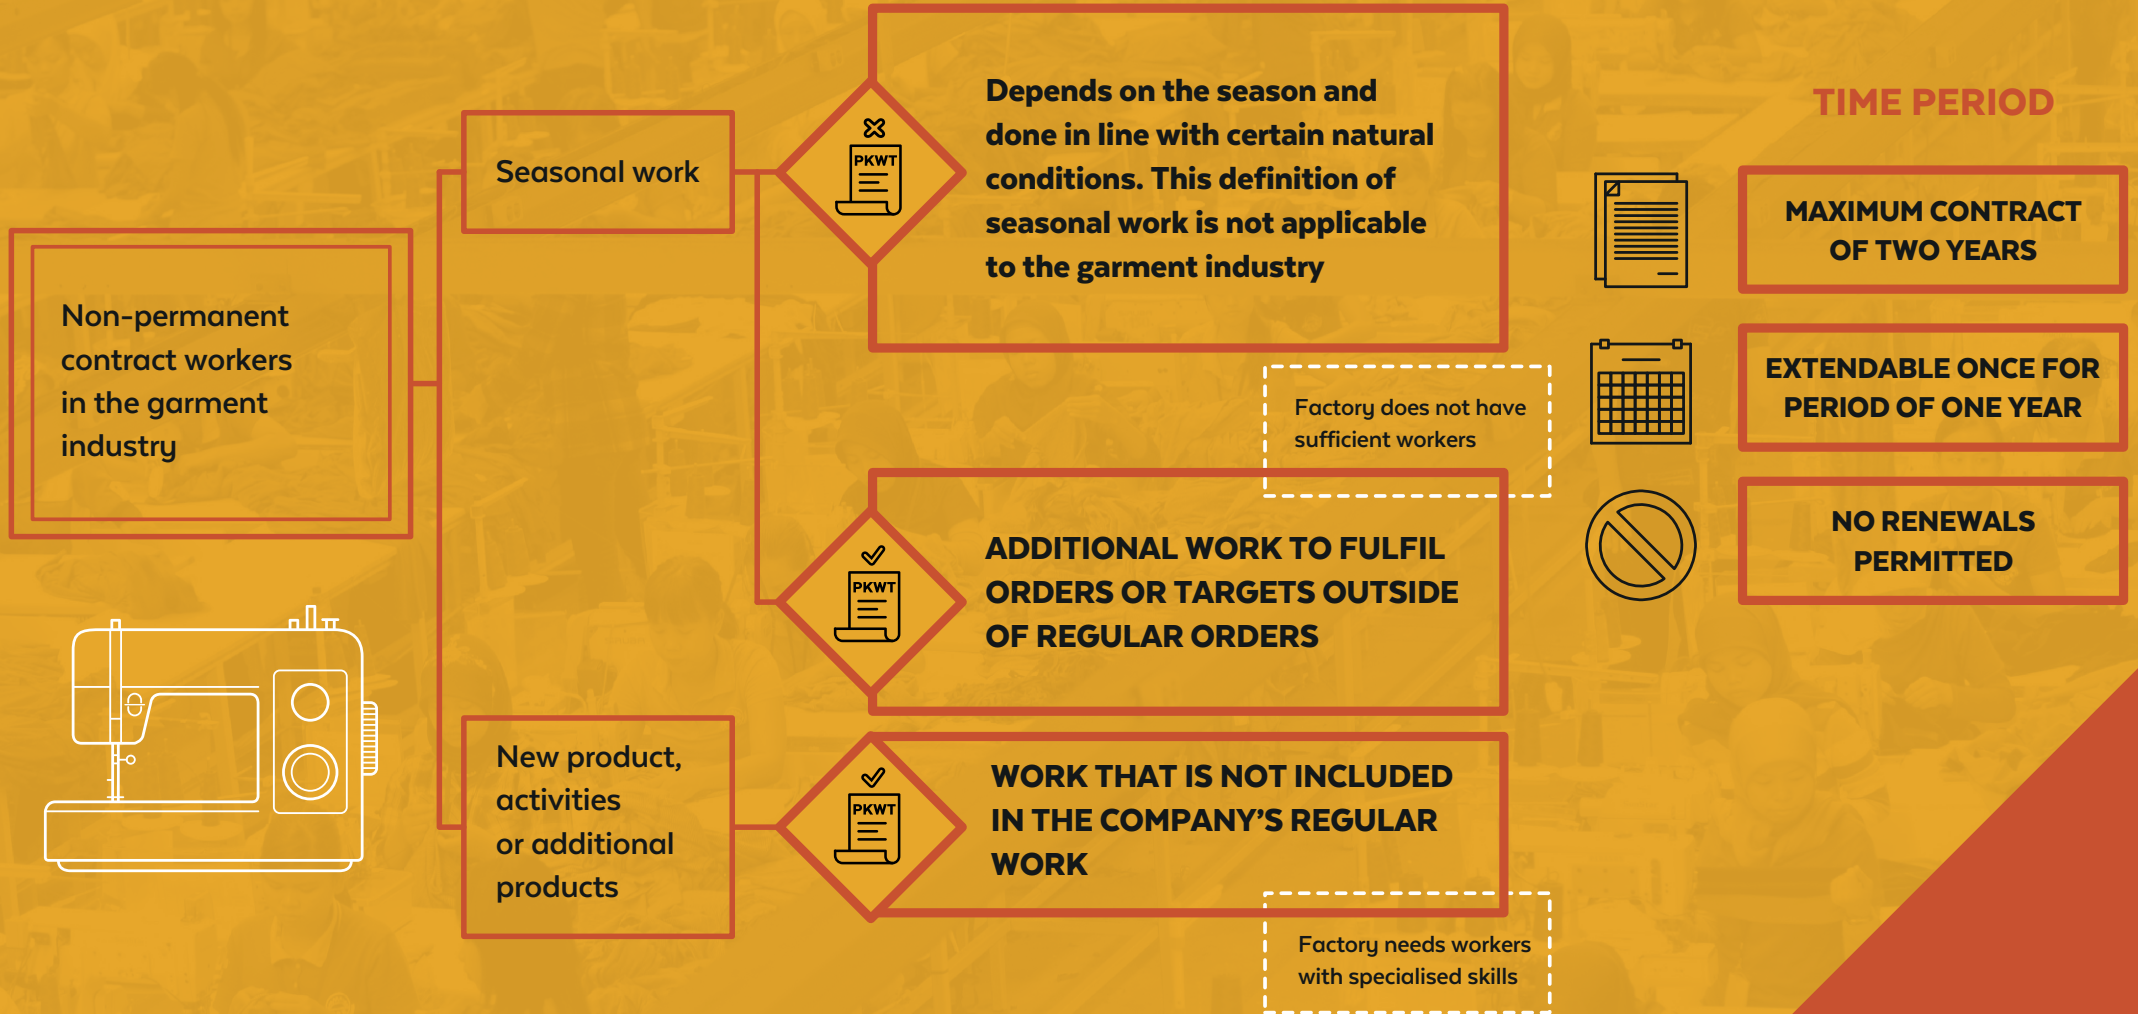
Non-permanent contract workers in the garment industry

Seasonal work

PKWT

Depends on the season and done in line with certain natural conditions. This definition of seasonal work is not applicable to the garment industry

Factory does not have sufficient workers

PKWT

ADDITIONAL WORK TO FULFIL ORDERS OR TARGETS OUTSIDE OF REGULAR ORDERS

New product, activities or additional products

PKWT

WORK THAT IS NOT INCLUDED IN THE COMPANY'S REGULAR WORK

Factory needs workers with specialised skills

TIME PERIOD

MAXIMUM CONTRACT OF TWO YEARS

EXTENDABLE ONCE FOR PERIOD OF ONE YEAR

NO RENEWALS PERMITTED